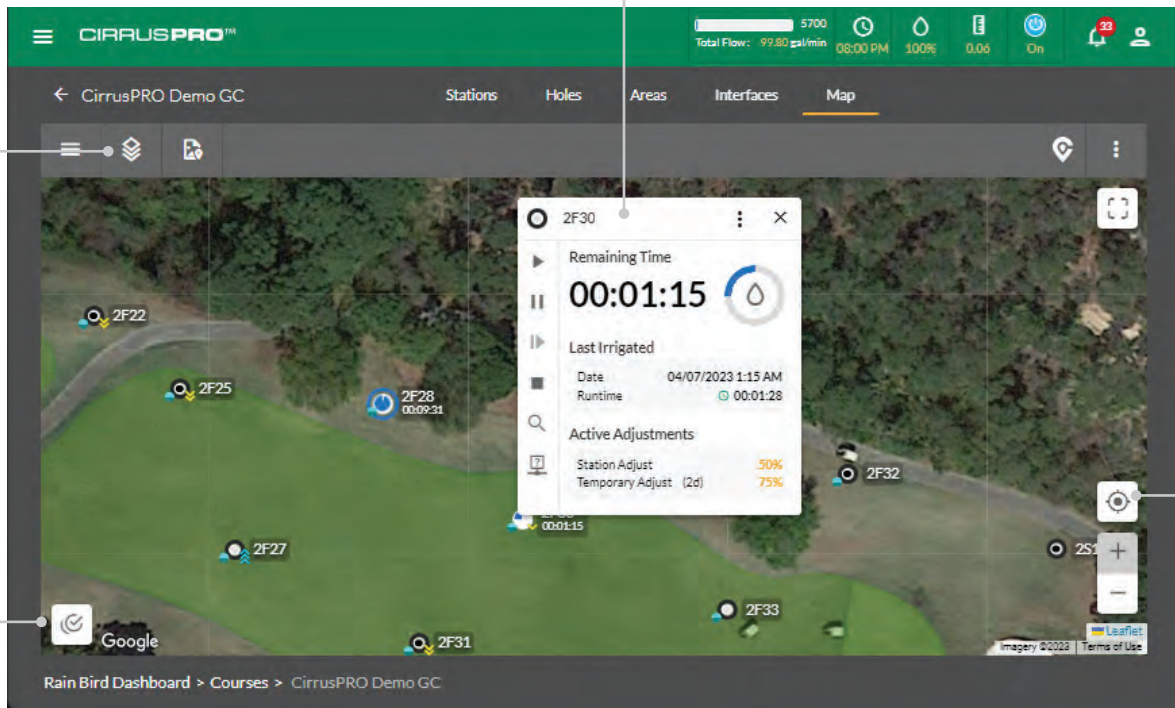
CIRRUSPRO™

5700
Total Flow: 99.80 gal/min
08:00 PM
100%
0.06
On
33

← CirrusPRO Demo GC

Stations
Holes
Areas
Interfaces
Map

2F30

Remaining Time
00:01:15

Last Irrigated
Date 04/07/2023 1:15 AM
Runtime 00:01:28

Active Adjustments
Station Adjust 50%
Temporary Adjust (2d) 75%

2F22
2F25
2F28
00:09:31
2F32
00:01:15
2F27
2S1
2F33
2F31

Google
Leaflet
Imagery ©2023 | Terms of Use

Rain Bird Dashboard > Courses > CirrusPRO Demo GC